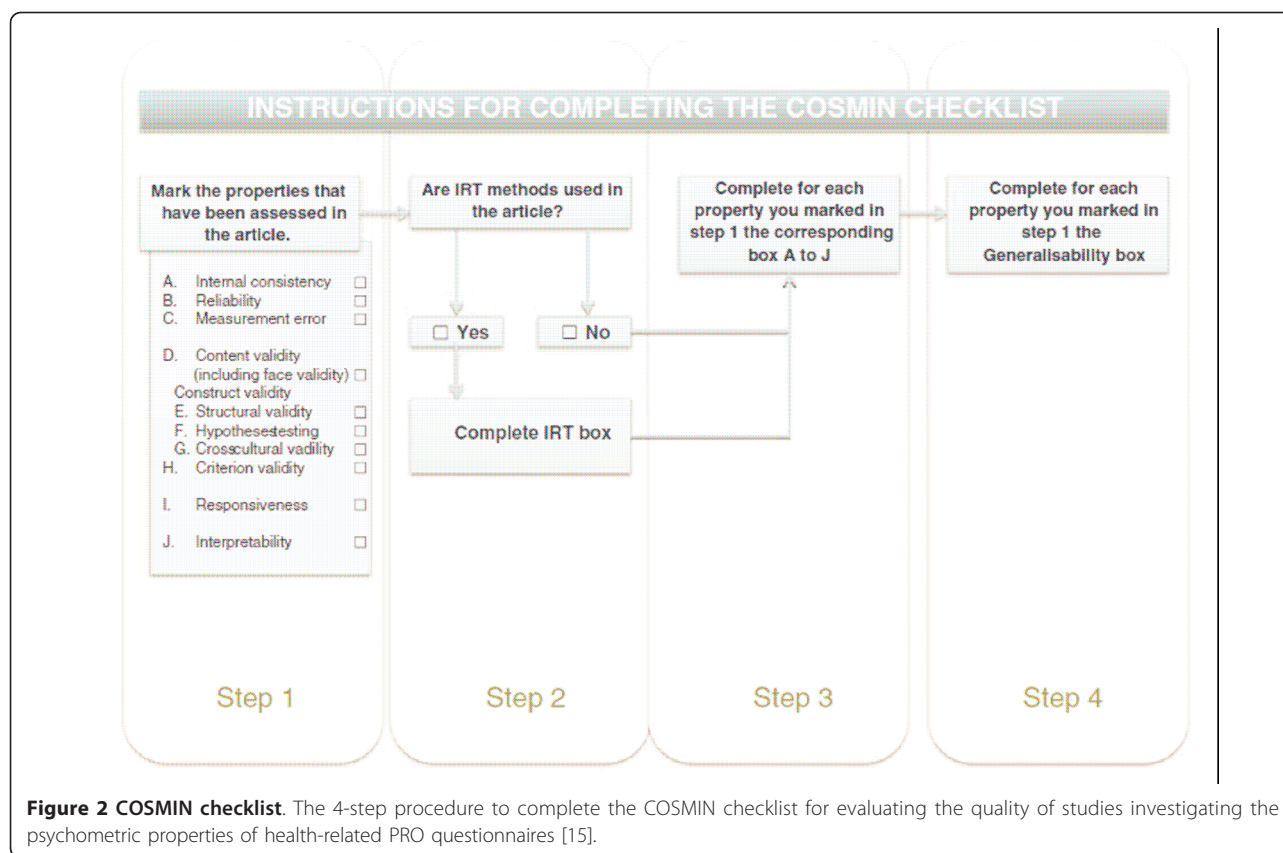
INSTRUCTIONS FOR COMPLETING THE COSMIN CHECKLIST

Mark the properties that have been assessed in the article.

A. Internal consistency ☐
B. Reliability ☐
C. Measurement error ☐

D. Content validity (including face validity) ☐
Construct validity
E. Structural validity ☐
F. Hypothesestesting ☐
G. Crosscultural vadility ☐
H. Criterion validity ☐

I. Responsiveness ☐

J. Interpretability ☐

Are IRT methods used in the article?

☐ Yes

☐ No

Complete IRT box

Complete for each property you marked in step 1 the corresponding box A to J

Complete for each property you marked in step 1 the Generalisability box

Step 1

Step 2

Step 3

Step 4

**Figure 2 COSMIN checklist**. The 4-step procedure to complete the COSMIN checklist for evaluating the quality of studies investigating the psychometric properties of health-related PRO questionnaires [15].